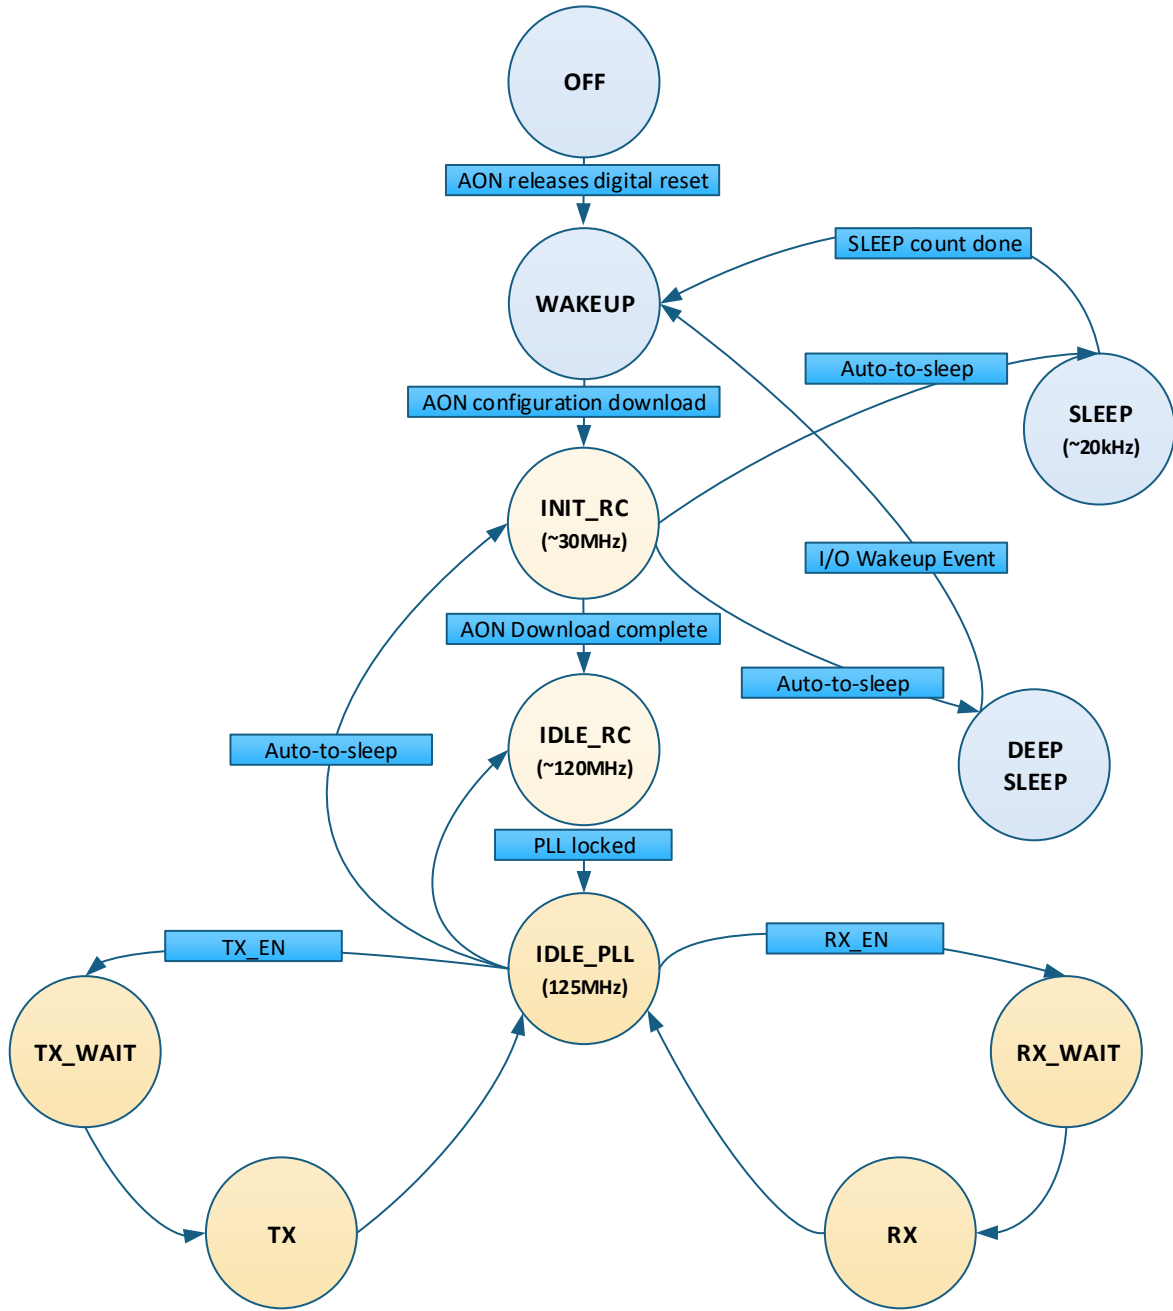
OFF

AON releases digital reset

SLEEP count done

WAKEUP

Auto-to-sleep

SLEEP
(~20kHz)

AON configuration download

INIT_RC
(~30MHz)

I/O Wakeup Event

AON Download complete

Auto-to-sleep

IDLE_RC
(~120MHz)

DEEP SLEEP

Auto-to-sleep

PLL locked

TX_EN

IDLE_PLL
(125MHz)

RX_EN

TX_WAIT

RX_WAIT

TX

RX